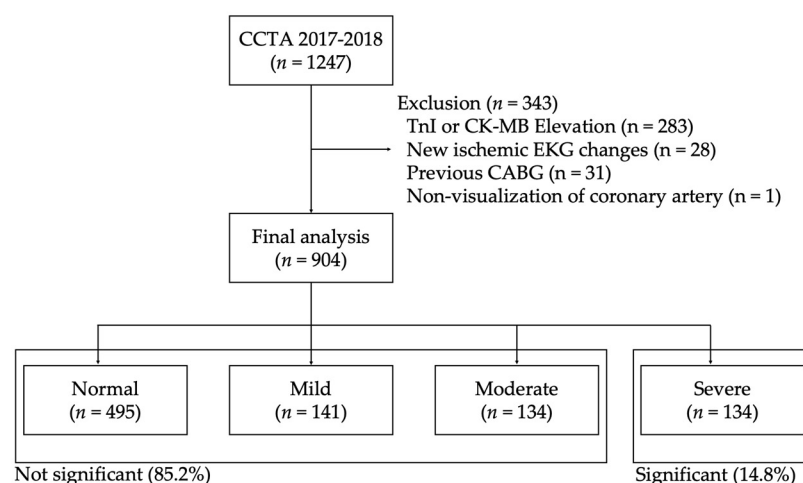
CCTA 2017-2018
($n$ = 1247)

Exclusion ($n$ = 343)
TnI or CK-MB Elevation (n = 283)
New ischemic EKG changes (n = 28)
Previous CABG (n = 31)
Non-visualization of coronary artery (n = 1)

Final analysis
($n$ = 904)

Normal
($n$ = 495)

Mild
($n$ = 141)

Moderate
($n$ = 134)

Severe
($n$ = 134)

Not significant (85.2%)

Significant (14.8%)